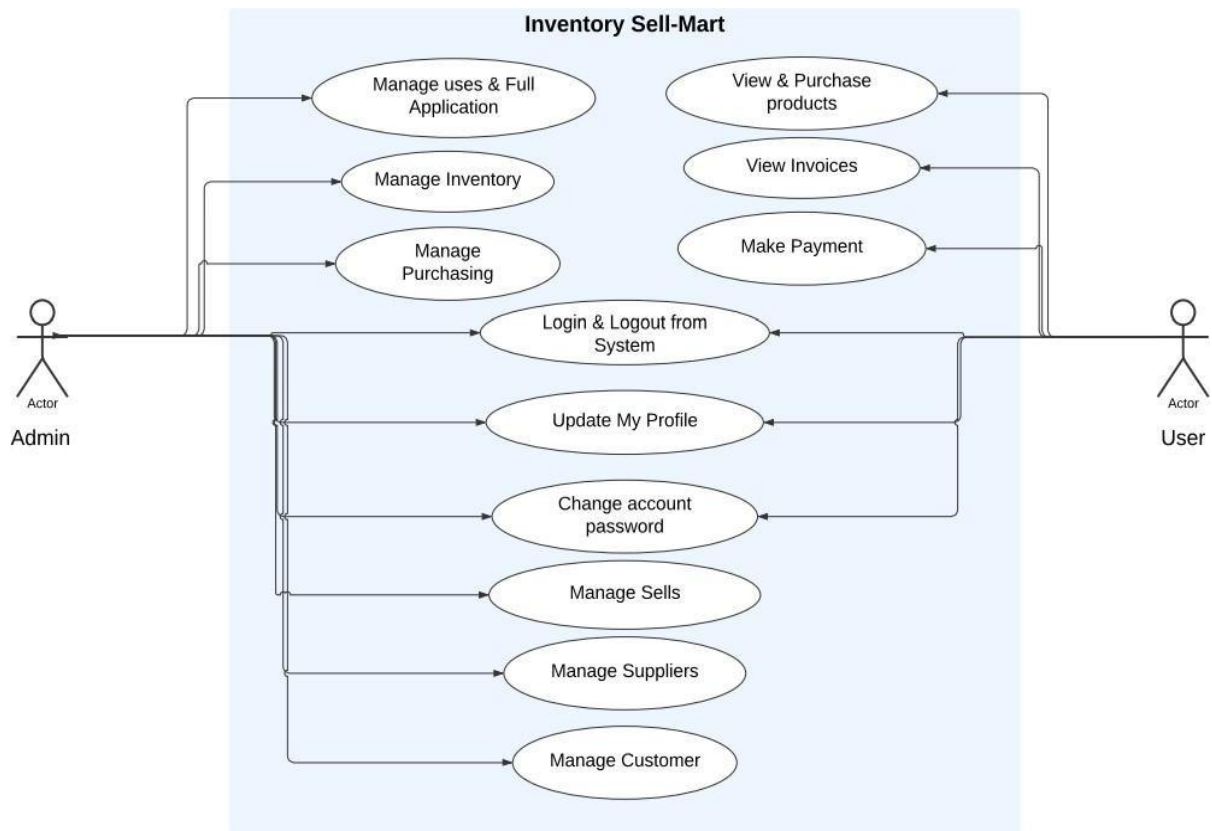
Inventory Sell-Mart

Manage uses & Full Application

Manage Inventory

Manage Purchasing

View & Purchase products

View Invoices

Make Payment

Actor

Admin

Login & Logout from System

Update My Profile

Change account password

Manage Sells

Manage Suppliers

Manage Customer

Actor

User